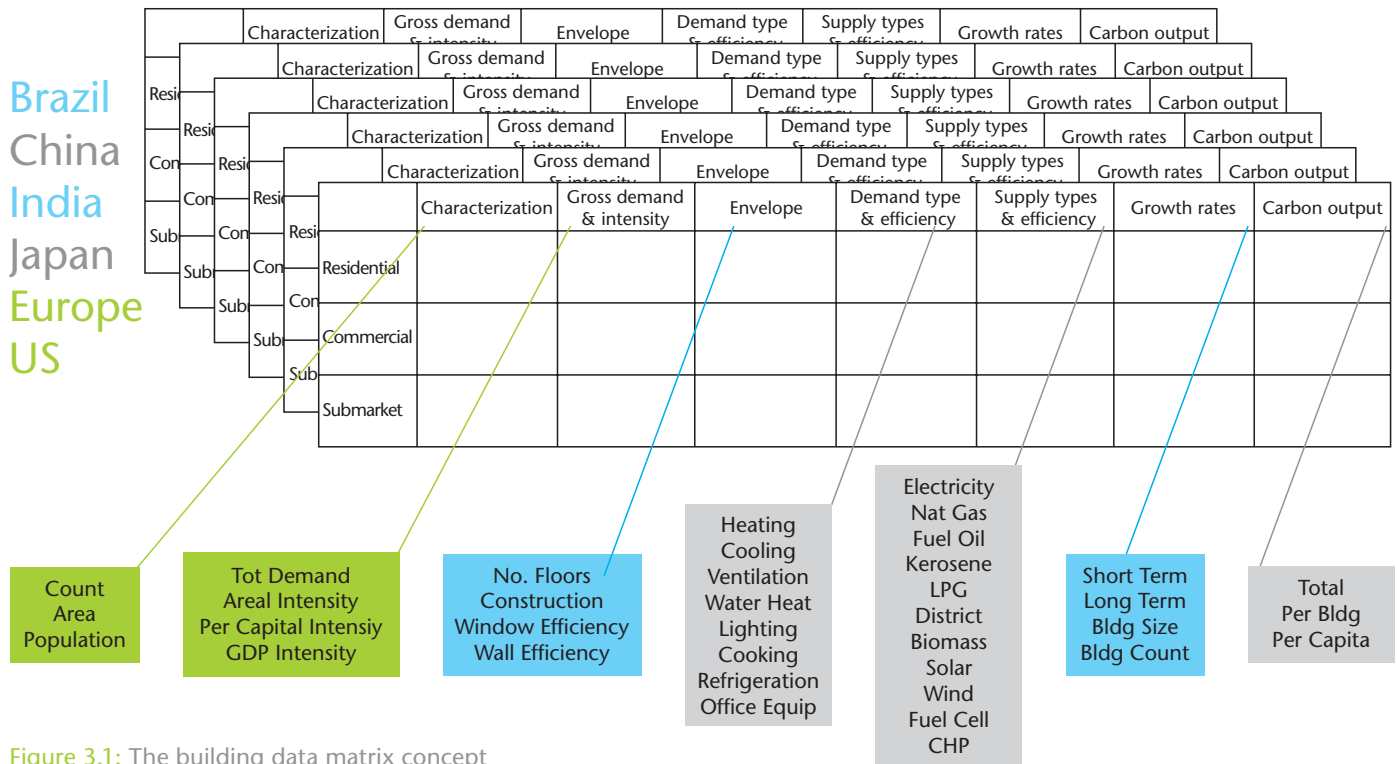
Brazil
China
India
Japan
Europe
US

|  | Characterization | Gross demand & intensity | Envelope | Demand type & efficiency | Supply types & efficiency | Growth rates | Carbon output |
|---|---|---|---|---|---|---|---|
| Residential |  |  |  |  |  |  |  |
| Commercial |  |  |  |  |  |  |  |
| Submarket |  |  |  |  |  |  |  |

Count
Area
Population

Tot Demand
Areal Intensity
Per Capital Intensiy
GDP Intensity

No. Floors
Construction
Window Efficiency
Wall Efficiency

Heating
Cooling
Ventilation
Water Heat
Lighting
Cooking
Refrigeration
Office Equip

Electricity
Nat Gas
Fuel Oil
Kerosene
LPG
District
Biomass
Solar
Wind
Fuel Cell
CHP

Short Term
Long Term
Bldg Size
Bldg Count

Total
Per Bldg
Per Capita

Figure 3.1: The building data matrix concept